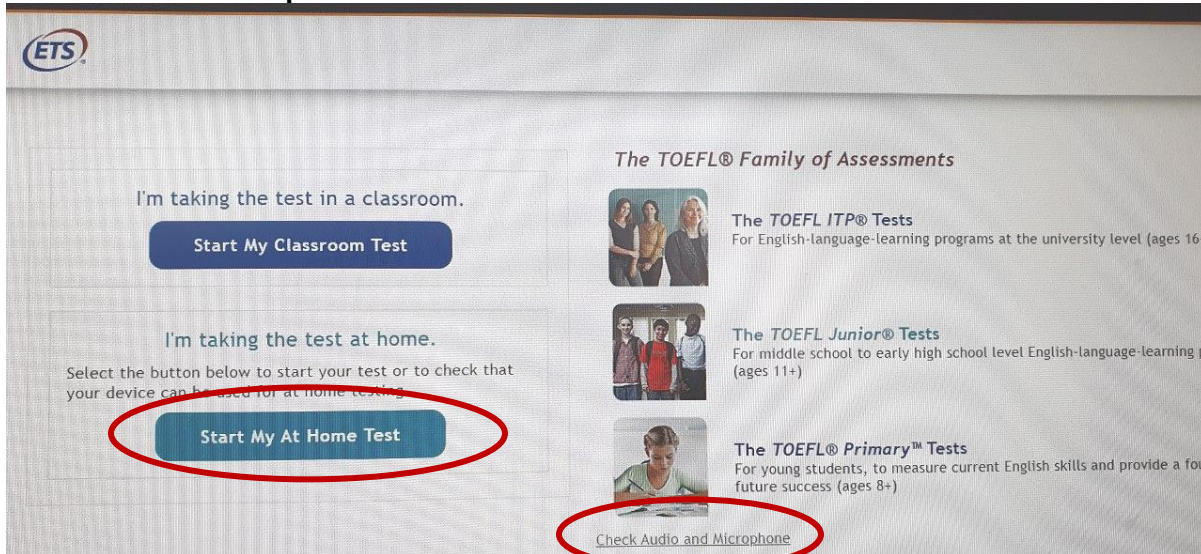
ETS

I'm taking the test in a classroom.

Start My Classroom Test

I'm taking the test at home.

Select the button below to start your test or to check that your device can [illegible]

Start My At Home Test

The TOEFL® Family of Assessments

The TOEFL ITP® Tests
For English-language-learning programs at the university level (ages 16

The TOEFL Junior® Tests
For middle school to early high school level English-language-learning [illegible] (ages 11+)

The TOEFL® Primary™ Tests
For young students, to measure current English skills and provide a fo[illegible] future success (ages 8+)

Check Audio and Microphone